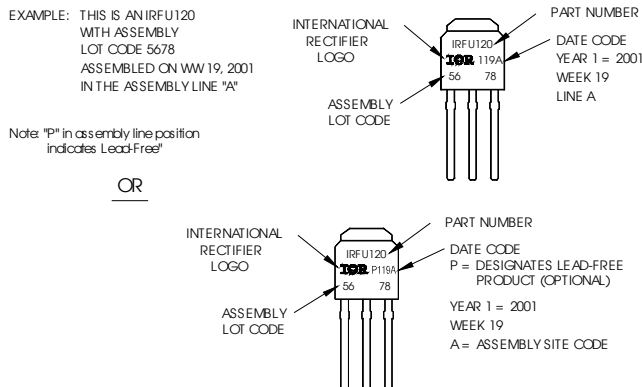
EXAMPLE: THIS IS AN IRFU120 WITH ASSEMBLY LOT CODE 5678 ASSEMBLED ON WW 19, 2001 IN THE ASSEMBLY LINE "A"

Note: "P" in assembly line position indicates Lead-Free"

INTERNATIONAL RECTIFIER LOGO

IRFU120
IOR 119A
56 78

PART NUMBER

DATE CODE
YEAR 1 = 2001
WEEK 19
LINE A

ASSEMBLY LOT CODE

OR

INTERNATIONAL RECTIFIER LOGO

IRFU120
IOR P119A
56 78

PART NUMBER

DATE CODE
P = DESIGNATES LEAD-FREE PRODUCT (OPTIONAL)

YEAR 1 = 2001
WEEK 19
A = ASSEMBLY SITE CODE

ASSEMBLY LOT CODE